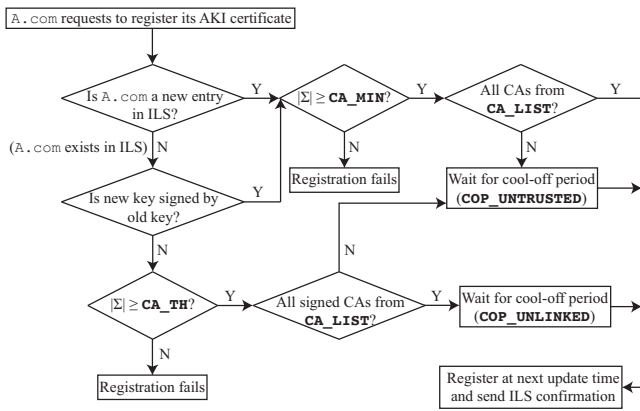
A.com requests to register its AKI certificate

Is A.com a new entry in ILS?

Y

$|\Sigma| \geq$ CA_MIN?

Y

All CAs from CA_LIST?

Y

(A.com exists in ILS)

N

N

N

Registration fails

Is new key signed by old key?

Y

Wait for cool-off period (COP_UNTRUSTED)

N

N

$|\Sigma| \geq$ CA_TH?

Y

All signed CAs from CA_LIST?

Y

Wait for cool-off period (COP_UNLINKED)

N

Registration fails

Register at next update time and send ILS confirmation